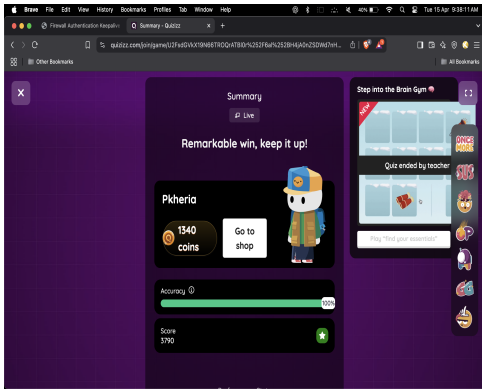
Brave File Edit View History Bookmarks Profiles Tab Window Help

40% Tue 15 Apr 9:38:11 AM

Firewall Authentication Keepalive

Summary - Quizizz

quizizz.com/join/game/U2FsdGVkX19N66TROQrATBI0r%252F6a%252BH4jA0nZSDWd7nH...

Other Bookmarks

All Bookmarks

Summary

Live

Remarkable win, keep it up!

Pkheria

1340 coins

Go to shop

Accuracy

100%

Score

3790

Step into the Brain Gym

NEW

Quiz ended by teacher

Play "find your essentials"